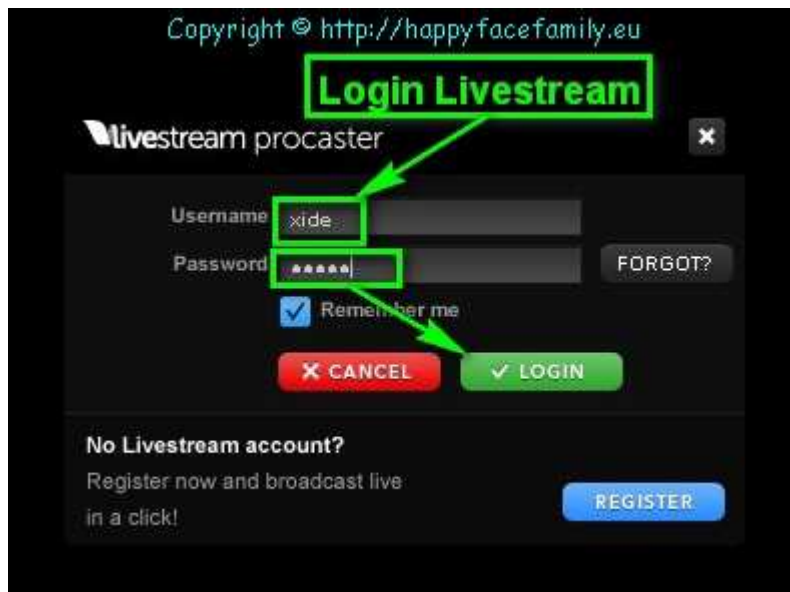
Copyright © http://happyfacefamily.eu

Login Livestream

livestream procaster

✖

Username xide

Password •••••

FORGOT?

Remember me

✖ CANCEL

✔ LOGIN

No Livestream account?

Register now and broadcast live in a click!

REGISTER